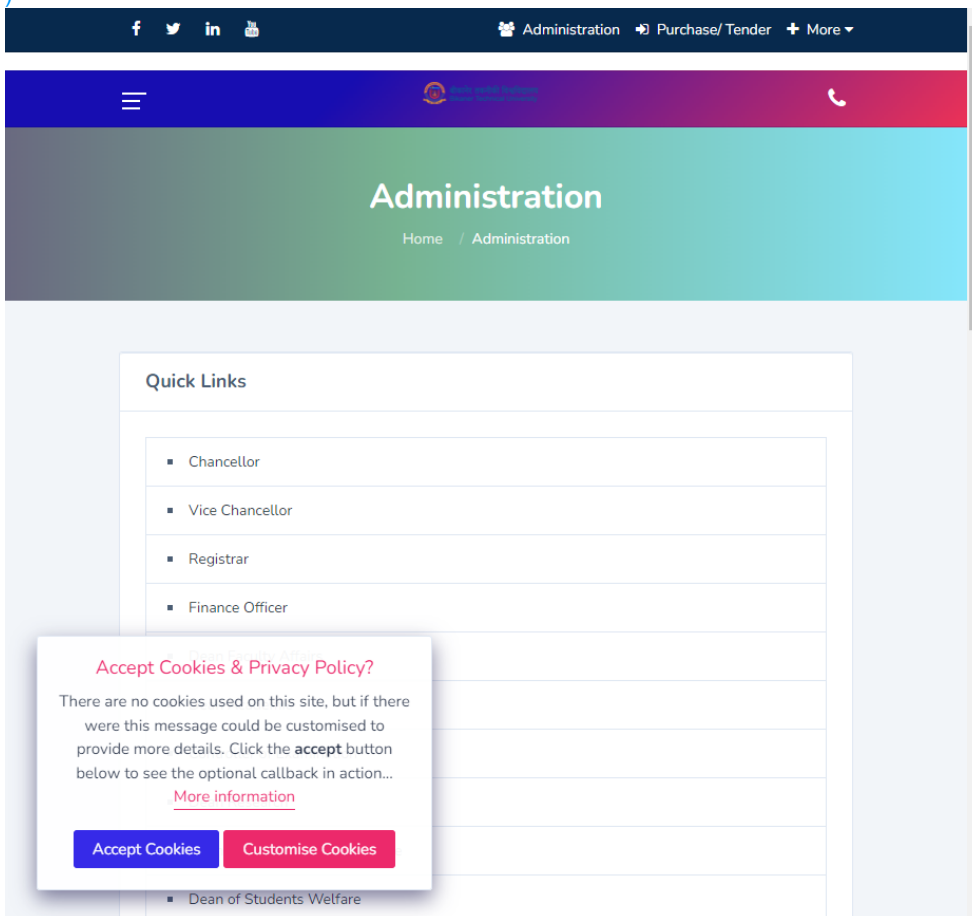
Administration Purchase/ Tender More

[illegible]

Administration

Home / Administration

Quick Links

Chancellor

Vice Chancellor

Registrar

Finance Officer

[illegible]

Accept Cookies & Privacy Policy?

There are no cookies used on this site, but if there were this message could be customised to provide more details. Click the **accept** button below to see the optional callback in action...

More information

Accept Cookies

Customise Cookies

Dean of Students Welfare